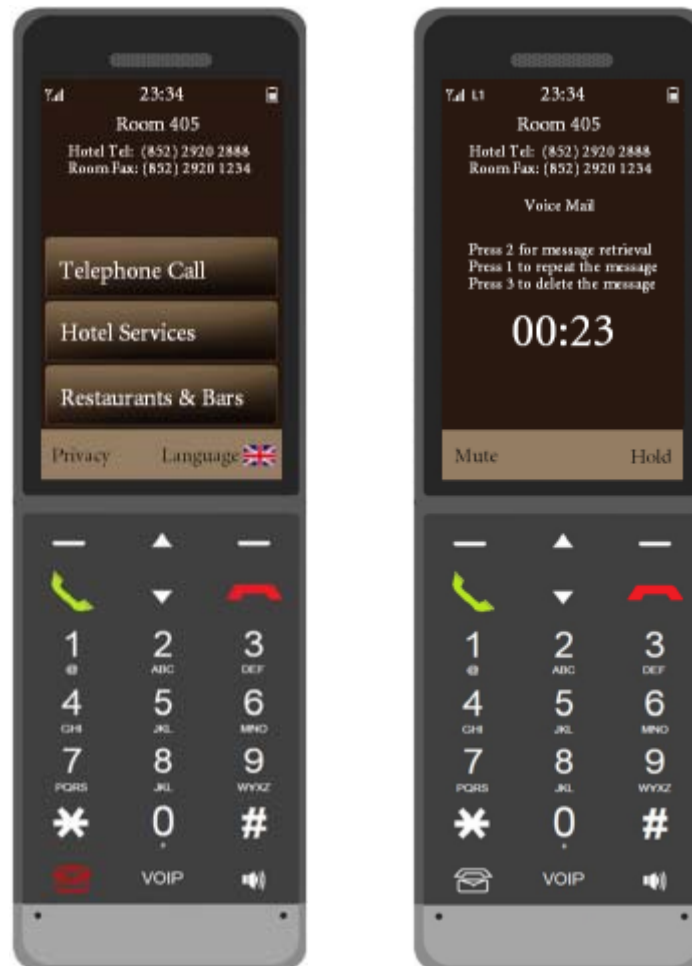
23:34

Room 405

Hotel Tel: (852) 2920 2888
Room Fax: (852) 2920 1234

Telephone Call

Hotel Services

Restaurants & Bars

Privacy

Language

1 @
2 ABC
3 DEF
4 GHI
5 JKL
6 MNO
7 PQRS
8 JKL
9 WYXZ
✱
0
#

VOIP

L1

23:34

Room 405

Hotel Tel: (852) 2920 2888
Room Fax: (852) 2920 1234

Voice Mail

Press 2 for message retrieval
Press 1 to repeat the message
Press 3 to delete the message

00:23

Mute

Hold

1 @
2 ABC
3 DEF
4 GHI
5 JKL
6 MNO
7 PQRS
8 JKL
9 WYXZ
✱
0
#

VOIP